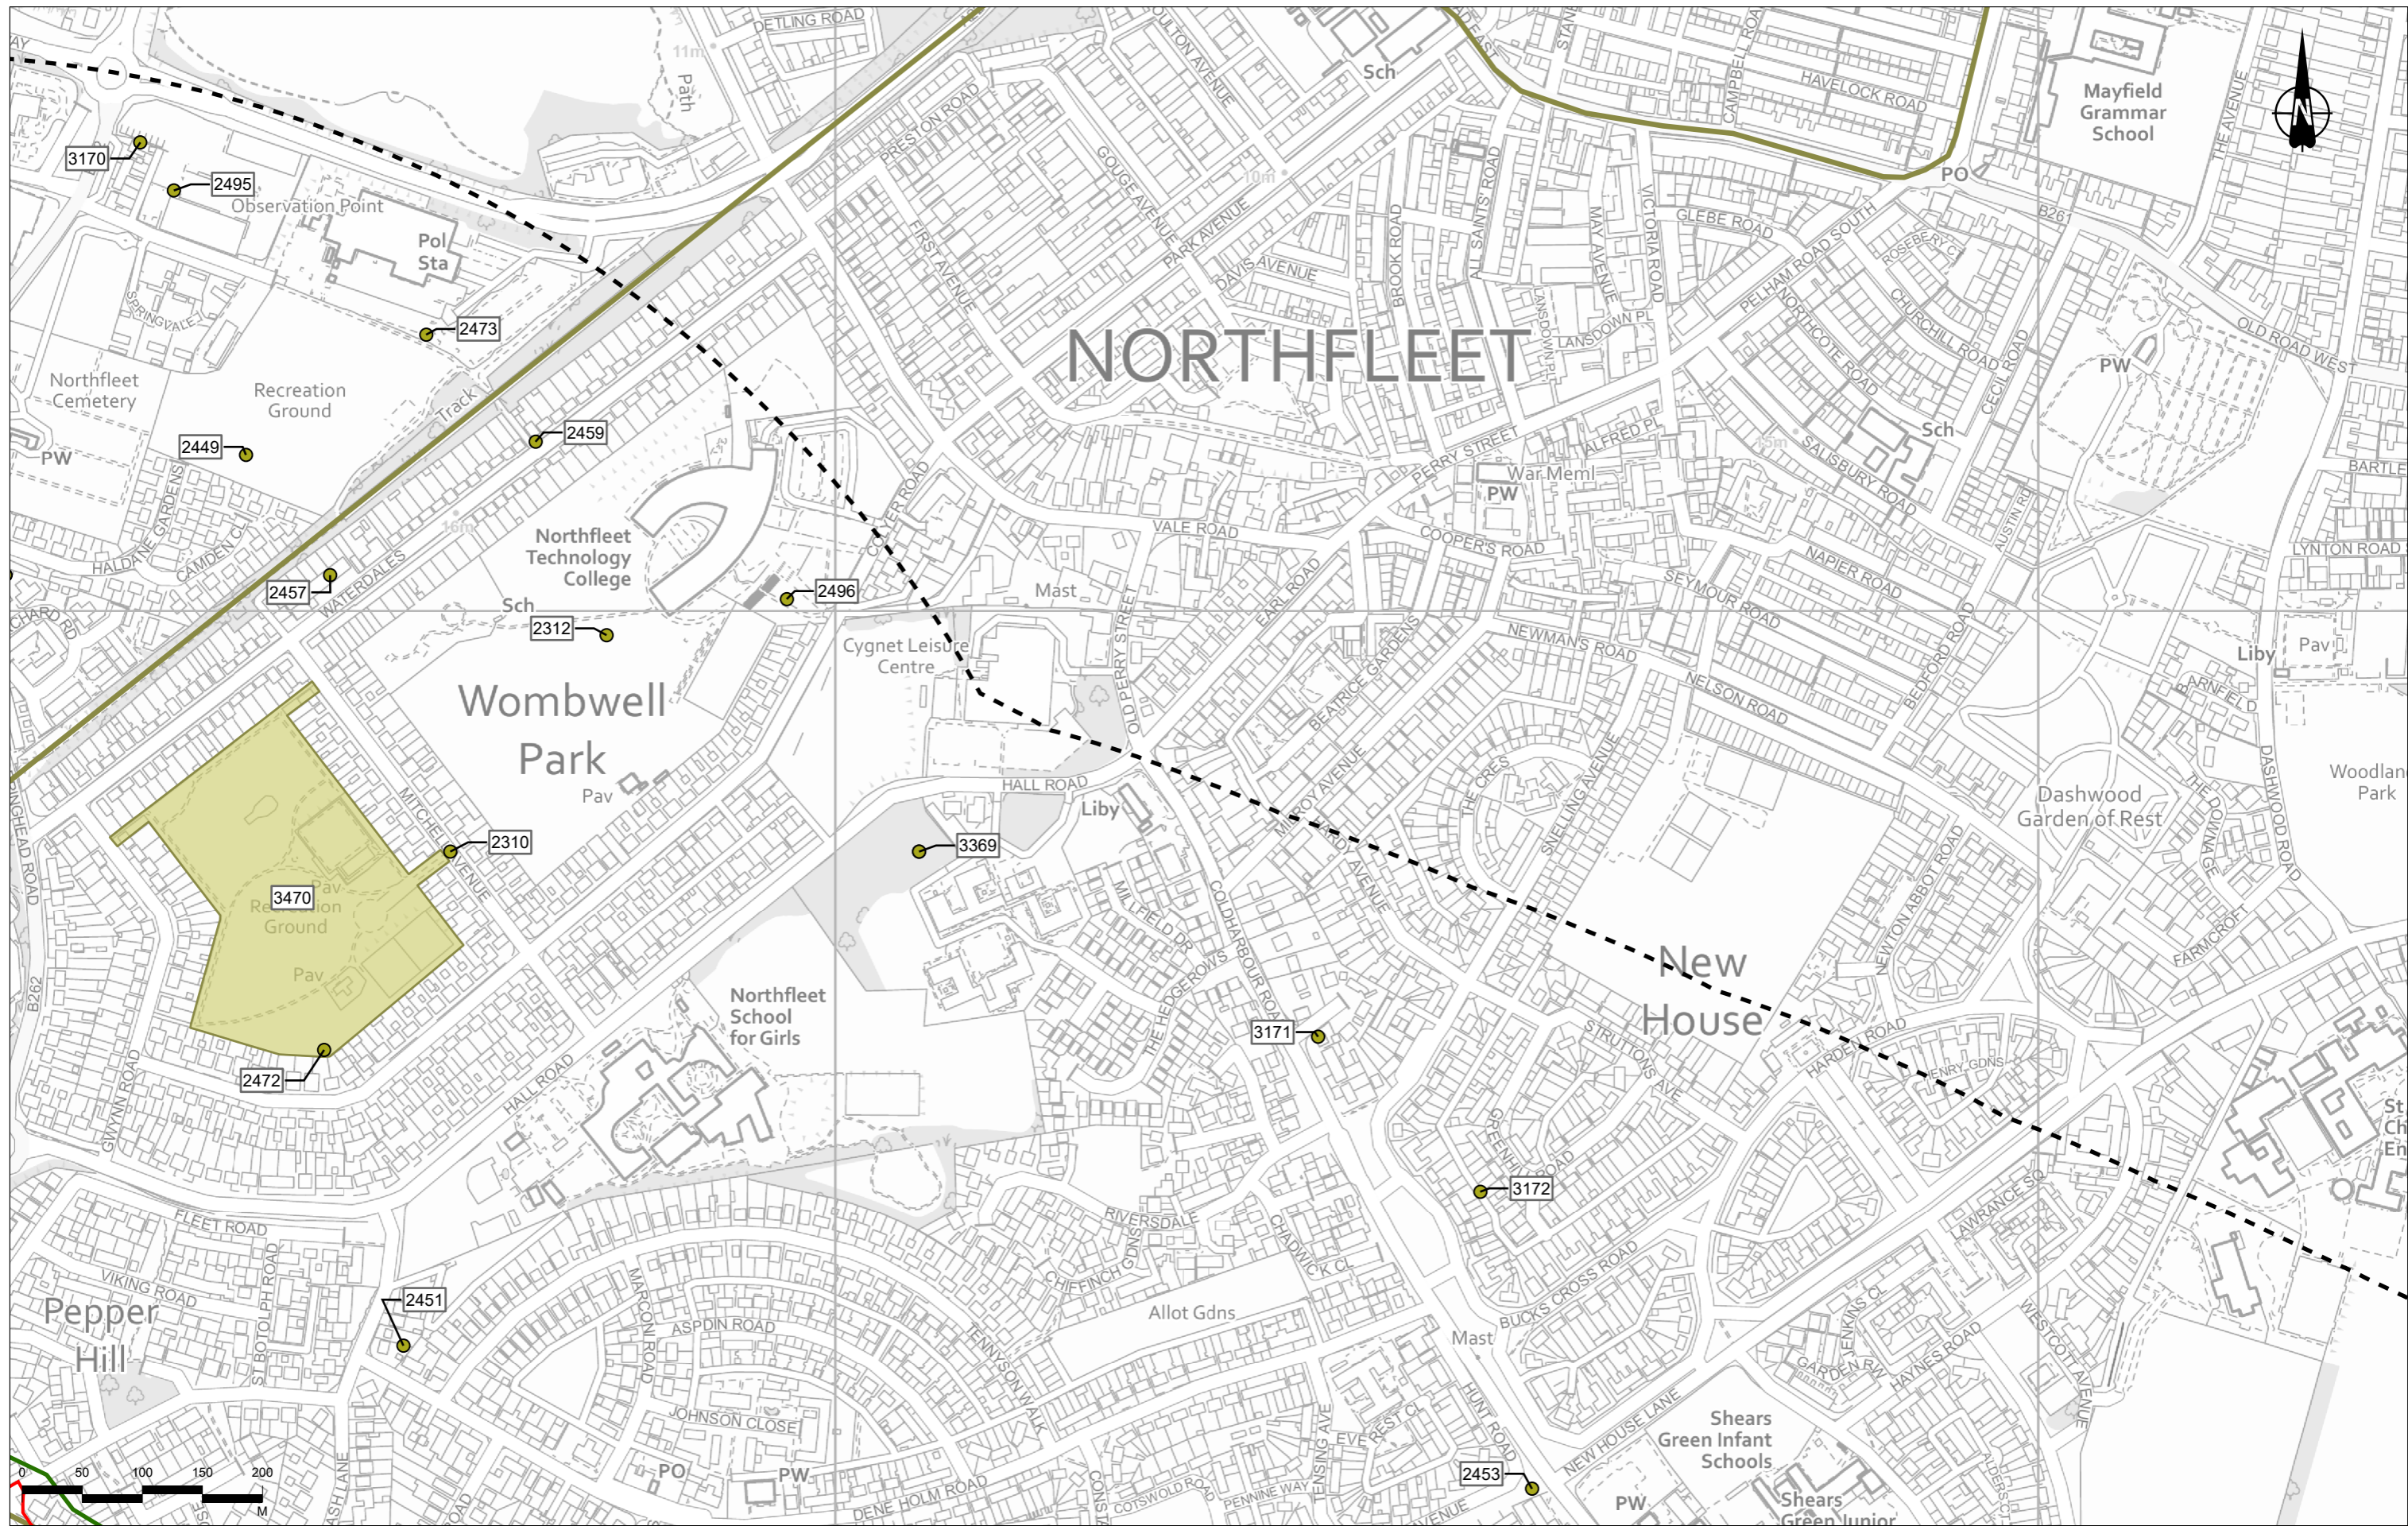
NORTHFLEET

Wombwell Park

New House

Pepper Hill

Mayfield Grammar School

Northfleet Cemetery

Recreation Ground

Observation Point

Pol Sta

Northfleet Technology College

Sch

Cygnet Leisure Centre

Northfleet School for Girls

Dashwood Garden of Rest

Woodland Park

Shears Green Infant Schools

Shears Green Junior

Allot Gdns

Recreation Ground

Pav

Pav

Pav

Pav

Liby

Liby

PW

PW

PW

PW

PW

PO

PO

Sch

Sch

Sch

Mast

Mast

War Meml

Track

Path

St Ch En

3170

2495

2473

2449

2459

2457

2496

2312

2310

3470

2472

3369

3171

3172

2451

2453

DETLING ROAD

PRESTON ROAD

FIRST AVENUE

GOUGE AVENUE

PARK AVENUE

DAVIS AVENUE

BROOK ROAD

ALL SAINTS ROAD

MAY AVENUE

VICTORIA ROAD

LANSDOWN PL

HAVELOCK ROAD

CAMPBELL ROAD

GLEBE ROAD

PELHAM ROAD SOUTH

NORTHCOTE ROAD

CHURCHILL ROAD

ROSEBERY CL

CECIL ROAD

OLD ROAD WEST

THE AVENUE

B261

SALISBURY ROAD

AUSTIN RD

BARTLE

LYNTON ROAD

PERRY STREET

ALFRED PL

VALE ROAD

COOPER'S ROAD

NAPIER ROAD

SEYMOUR ROAD

NEWMAN'S ROAD

NELSON ROAD

BEDFORD ROAD

EARL ROAD

OLD PERRY STREET

BEATRICE GARDENS

MILROY AVENUE

THE CRES

SNELLING AVENUE

HALL ROAD

MILFIELD DR

COLDHARBOUR ROAD

THE HEDGEROWS

STRUTTONS AVE

NEWTON ABBOT ROAD

FARMCROFT

DASHWOOD ROAD

THE DOWNAGE

ARNFIELD

HARDEN ROAD

HENRY GDNS

LAWRANCE SQ

BUCKS CROSS ROAD

GREENHILL ROAD

JENKINS CL

GARDEN RW

HAYNES ROAD

WESTCOTT AVENUE

NEW HOUSE LANE

HUNT ROAD

EVE REST CL

PENNINE WAY

COTSWOLD ROAD

DENE HOLM ROAD

JOHNSON CLOSE

ASPDIN ROAD

MARCONI ROAD

TENNYSON WALK

CHIFFINCH GDNS

RIVERSDALE

CHADWICK CL

FLEET ROAD

VIKING ROAD

ST BOTOLPH ROAD

GWYNN ROAD

B262

HALL ROAD

MITCHELL AVENUE

WATERDALES

HALDANE GARDENS

CAMDEN CL

SPRINGVALE

CLIFTON ROAD

ASH LANE

0 50 100 150 200 M

N

11m

10m

15m

16m